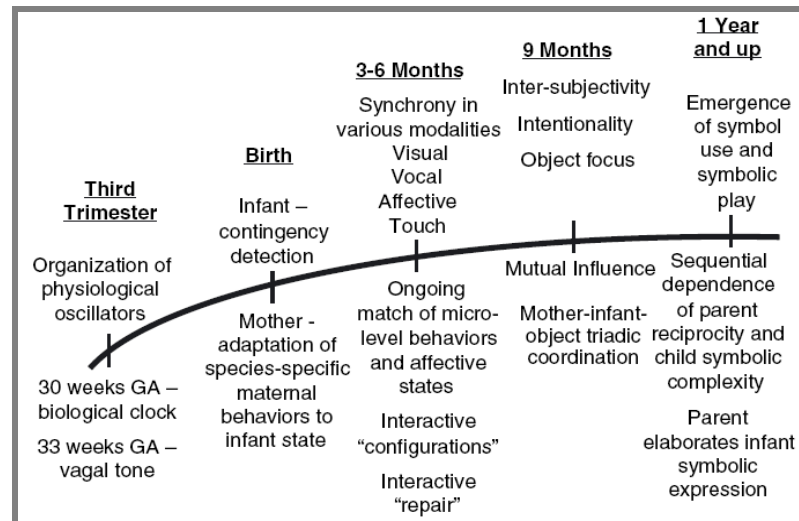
Third Trimester

Organization of physiological oscillators

30 weeks GA – biological clock

33 weeks GA – vagal tone

Birth

Infant – contingency detection

Mother - adaptation of species-specific maternal behaviors to infant state

3-6 Months

Synchrony in various modalities
Visual
Vocal
Affective
Touch

Ongoing match of micro-level behaviors and affective states

Interactive "configurations"

Interactive "repair"

9 Months

Inter-subjectivity

Intentionality

Object focus

Mutual Influence

Mother-infant-object triadic coordination

1 Year and up

Emergence of symbol use and symbolic play

Sequential dependence of parent reciprocity and child symbolic complexity

Parent elaborates infant symbolic expression